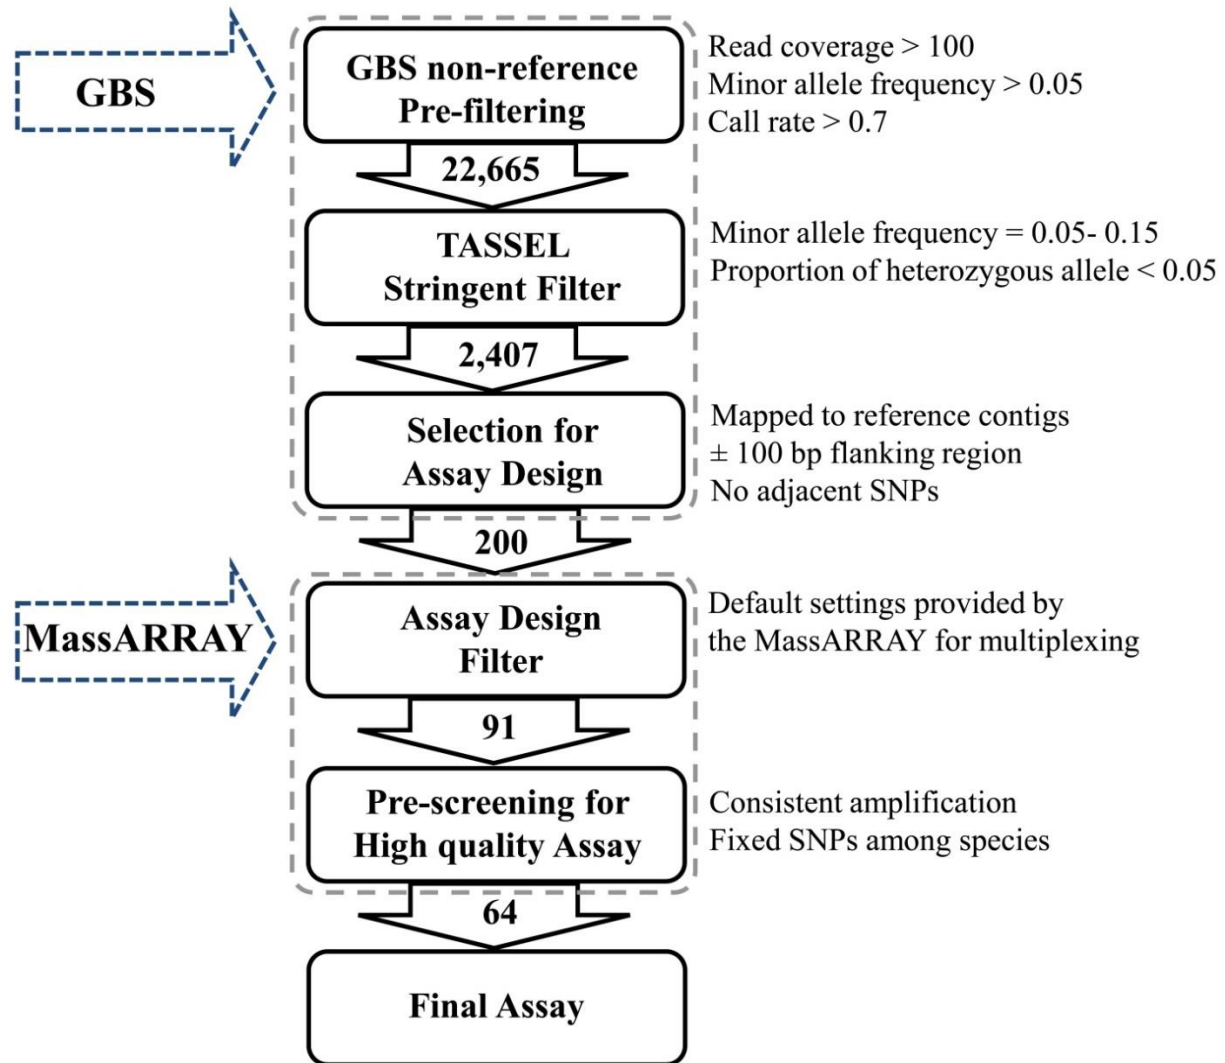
GBS

GBS non-reference Pre-filtering

Read coverage > 100
Minor allele frequency > 0.05
Call rate > 0.7

22,665

TASSEL Stringent Filter

Minor allele frequency = 0.05- 0.15
Proportion of heterozygous allele < 0.05

2,407

Selection for Assay Design

Mapped to reference contigs
$\pm$ 100 bp flanking region
No adjacent SNPs

200

MassARRAY

Assay Design Filter

Default settings provided by the MassARRAY for multiplexing

91

Pre-screening for High quality Assay

Consistent amplification
Fixed SNPs among species

64

Final Assay